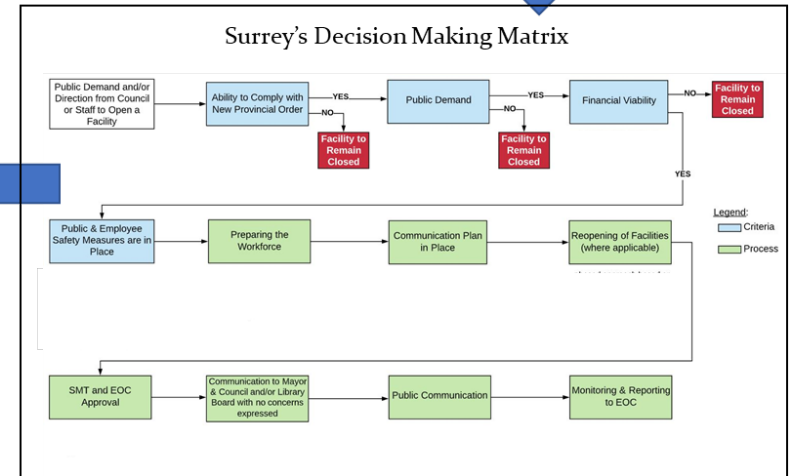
Surrey's Decision Making Matrix

Public Demand and/or Direction from Council or Staff to Open a Facility

Ability to Comply with New Provincial Order

YES

NO

Facility to Remain Closed

Public Demand

YES

NO

Facility to Remain Closed

Financial Viability

NO

Facility to Remain Closed

YES

Public & Employee Safety Measures are in Place

Preparing the Workforce

Communication Plan in Place

Reopening of Facilities (where applicable)

Legend:
Criteria
Process

SMT and EOC Approval

Communication to Mayor & Council and/or Library Board with no concerns expressed

Public Communication

Monitoring & Reporting to EOC